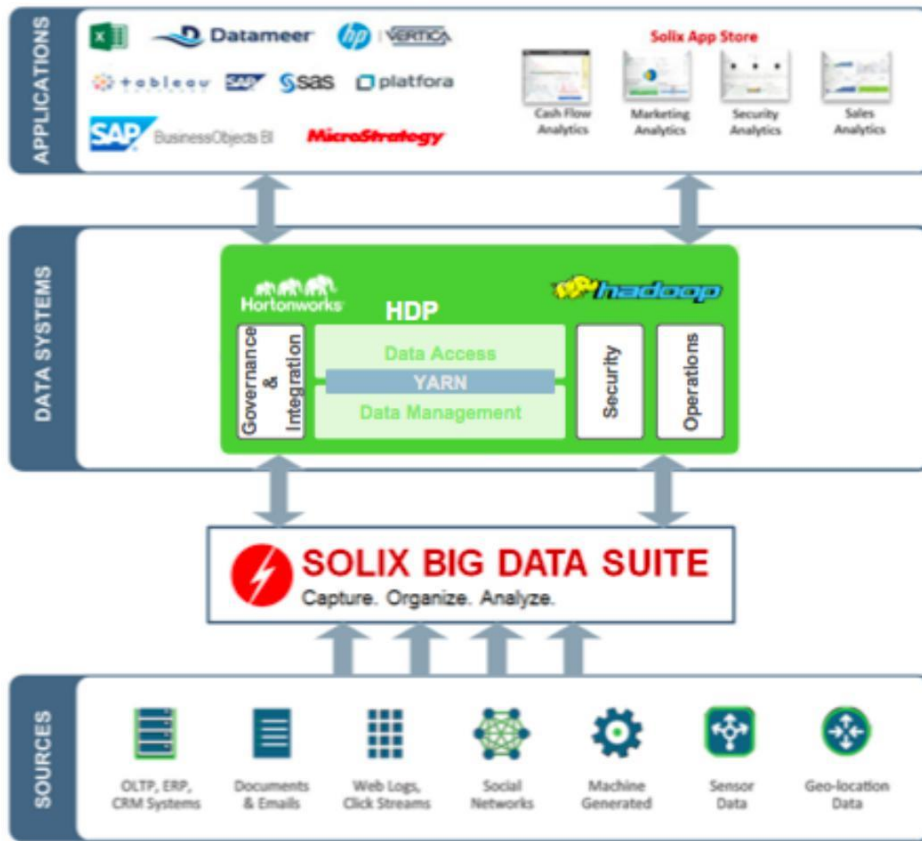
APPLICATIONS

Datameer

hp | VERTICA

tableau

SAP

sas

platfora

SAP BusinessObjects BI

MicroStrategy

Solix App Store

Cash Flow Analytics

Marketing Analytics

Security Analytics

Sales Analytics

DATA SYSTEMS

Hortonworks

HDP

hadoop

Governance & Integration

Data Access

YARN

Data Management

Security

Operations

SOLIX BIG DATA SUITE

Capture. Organize. Analyze.

SOURCES

OLTP, ERP, CRM Systems

Documents & Emails

Web Logs, Click Streams

Social Networks

Machine Generated

Sensor Data

Geo-location Data